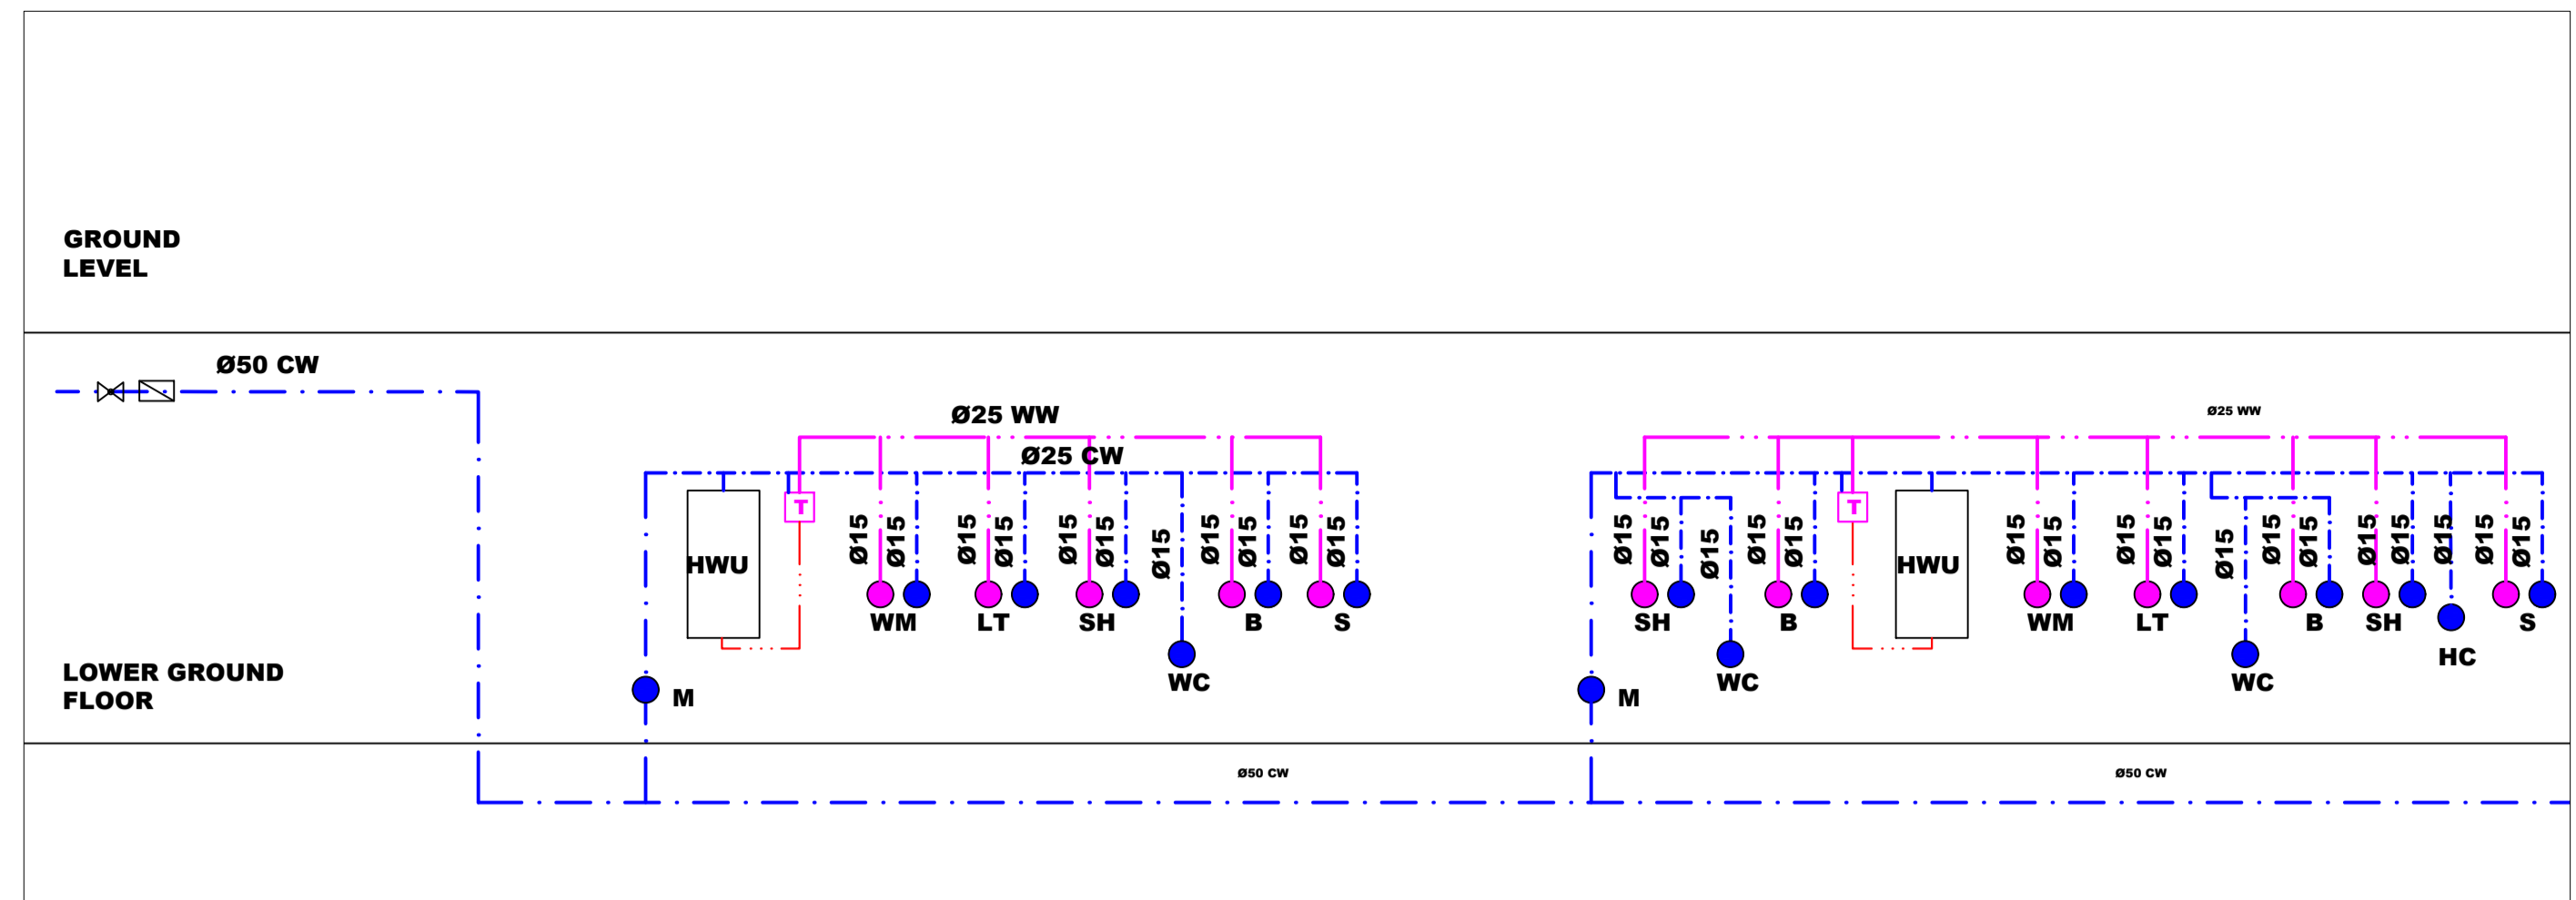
GROUND LEVEL

Ø50 CW

Ø25 WW

Ø25 CW

T

HWU

Ø15 Ø15 Ø15 Ø15 Ø15 Ø15 Ø15 Ø15 Ø15 Ø15 Ø15

WM LT SH B S

WC

M

LOWER GROUND FLOOR

Ø25 WW

Ø15 Ø15 Ø15 Ø15 Ø15

T

HWU

Ø15 Ø15 Ø15 Ø15 Ø15 Ø15 Ø15 Ø15 Ø15 Ø15 Ø15 Ø15

SH B WM LT B SH S

WC WC HC

M

Ø50 CW

Ø50 CW